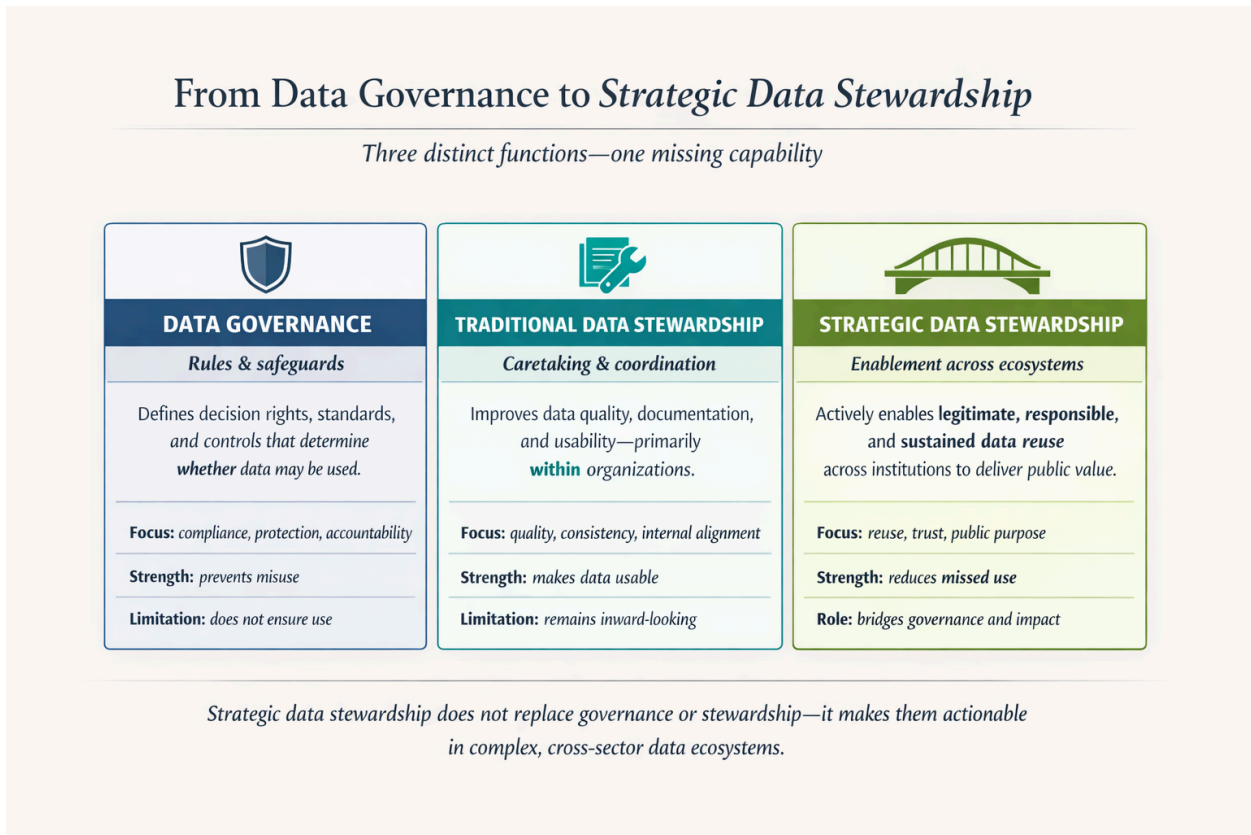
From Data Governance to Strategic Data Stewardship

Three distinct functions—one missing capability

DATA GOVERNANCE

Rules & safeguards

Defines decision rights, standards, and controls that determine whether data may be used.

Focus: compliance, protection, accountability

Strength: prevents misuse

Limitation: does not ensure use

TRADITIONAL DATA STEWARDSHIP

Caretaking & coordination

Improves data quality, documentation, and usability—primarily within organizations.

Focus: quality, consistency, internal alignment

Strength: makes data usable

Limitation: remains inward-looking

STRATEGIC DATA STEWARDSHIP

Enablement across ecosystems

Actively enables legitimate, responsible, and sustained data reuse across institutions to deliver public value.

Focus: reuse, trust, public purpose

Strength: reduces missed use

Role: bridges governance and impact

Strategic data stewardship does not replace governance or stewardship—it makes them actionable in complex, cross-sector data ecosystems.